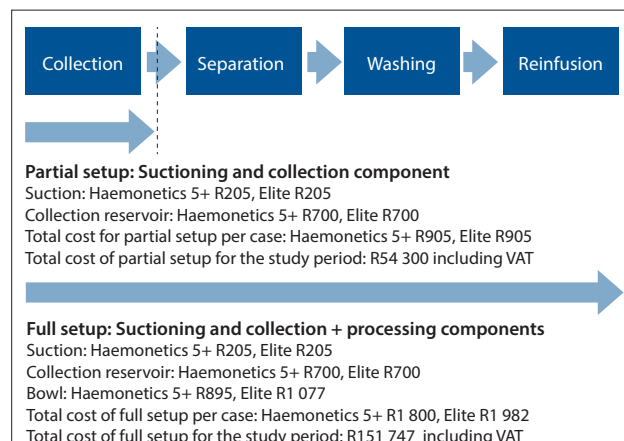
Collection

Separation

Washing

Reinfusion

**Partial setup: Suctioning and collection component**
Suction: Haemonetics 5+ R205, Elite R205
Collection reservoir: Haemonetics 5+ R700, Elite R700
Total cost for partial setup per case: Haemonetics 5+ R905, Elite R905
Total cost of partial setup for the study period: R54 300 including VAT

**Full setup: Suctioning and collection + processing components**
Suction: Haemonetics 5+ R205, Elite R205
Collection reservoir: Haemonetics 5+ R700, Elite R700
Bowl: Haemonetics 5+ R895, Elite R1 077
Total cost of full setup per case: Haemonetics 5+ R1 800, Elite R1 982
Total cost of full setup for the study period: R151 747, including VAT